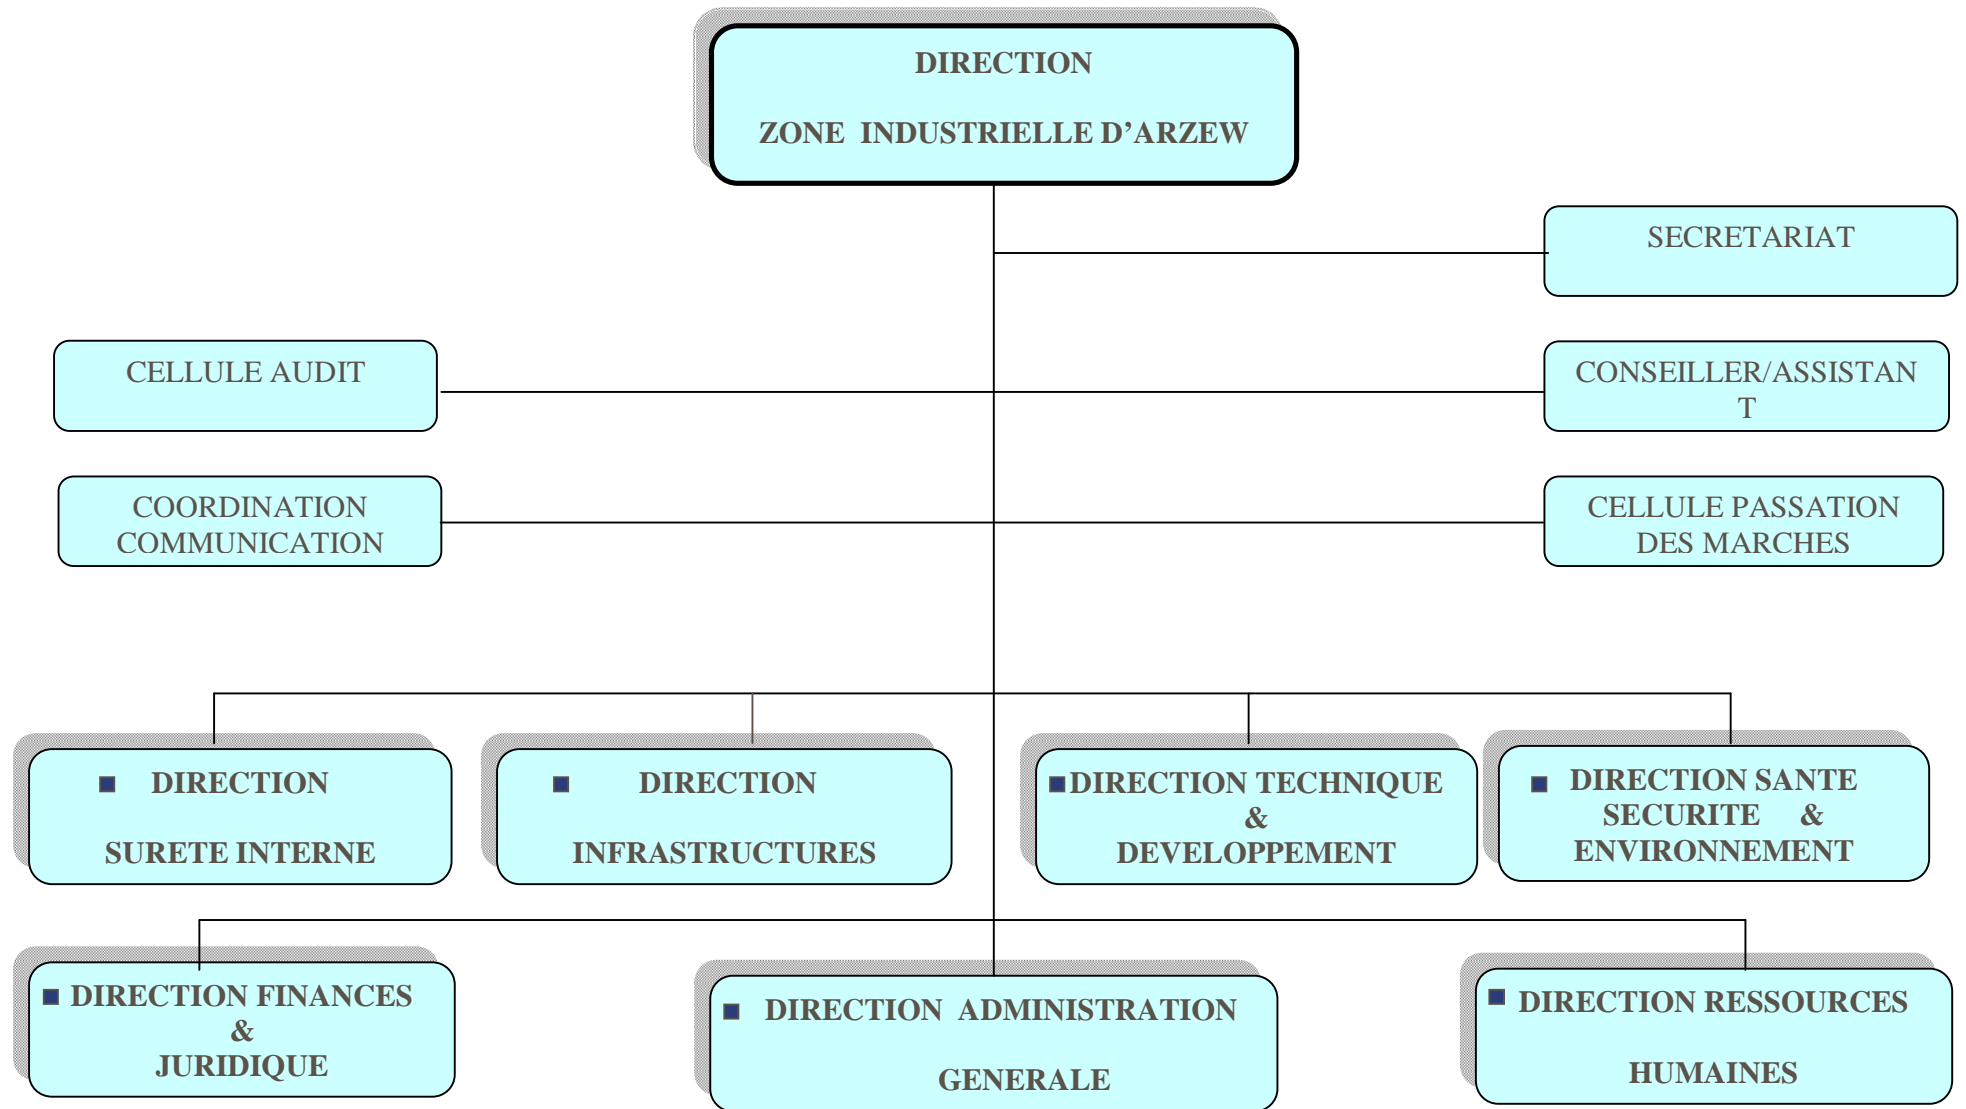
DIRECTION

ZONE INDUSTRIELLE D'ARZEW

SECRETARIAT

CELLULE AUDIT

CONSEILLER/ASSISTAN T

COORDINATION COMMUNICATION

CELLULE PASSATION DES MARCHES

DIRECTION

SURETE INTERNE

DIRECTION

INFRASTRUCTURES

DIRECTION TECHNIQUE & DEVELOPPEMENT

DIRECTION SANTE SECURITE & ENVIRONNEMENT

DIRECTION FINANCES & JURIDIQUE

DIRECTION ADMINISTRATION

GENERALE

DIRECTION RESSOURCES

HUMAINES